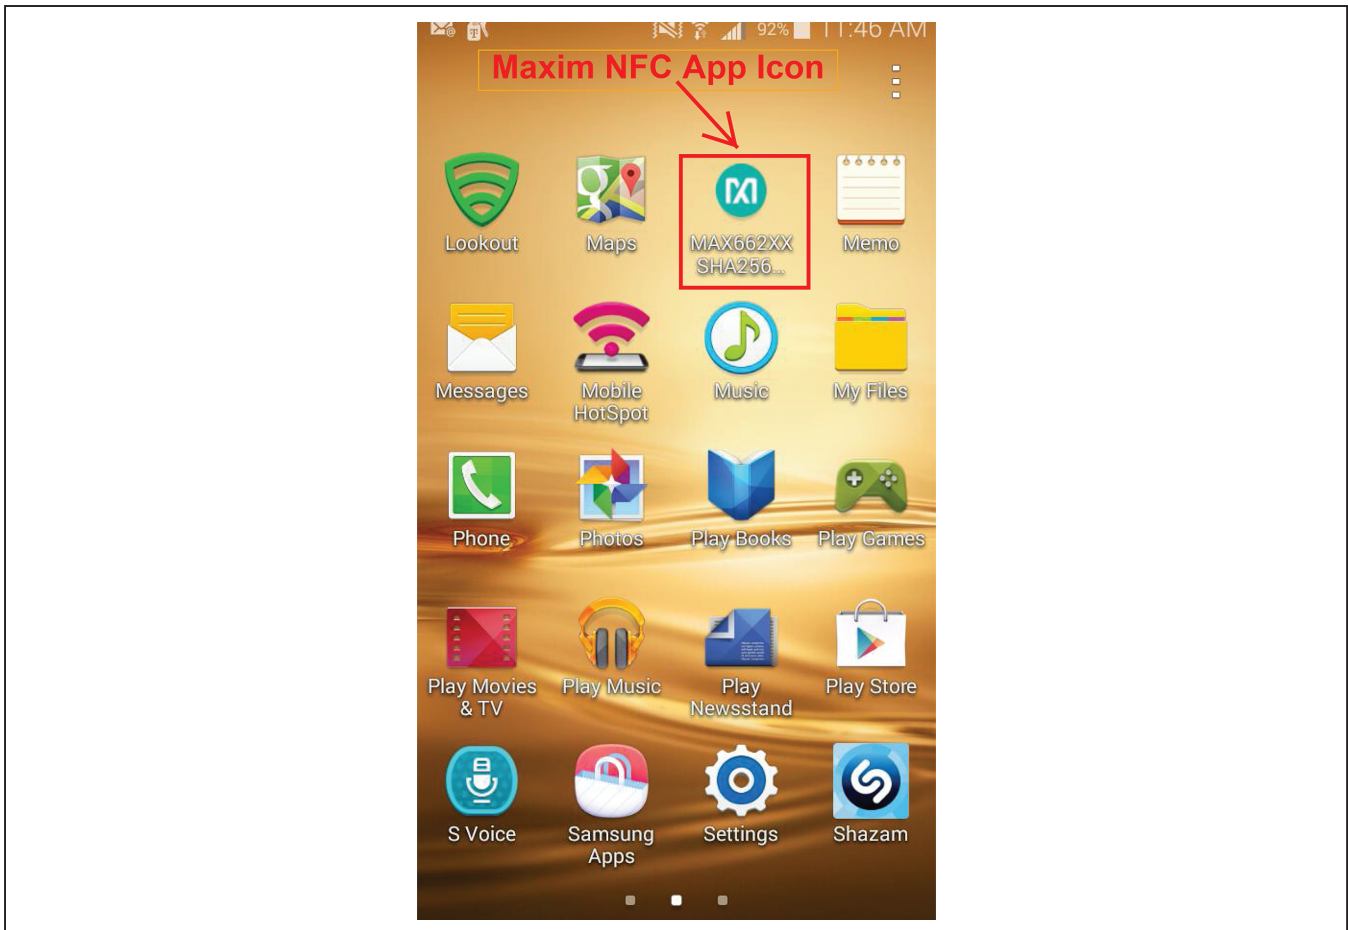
92% 11:46 AM

Maxim NFC App Icon

Lookout

Maps

MAX662XX SHA256...

Memo

Messages

Mobile HotSpot

Music

My Files

Phone

Photos

Play Books

Play Games

Play Movies & TV

Play Music

Play Newsstand

Play Store

S Voice

Samsung Apps

Settings

Shazam